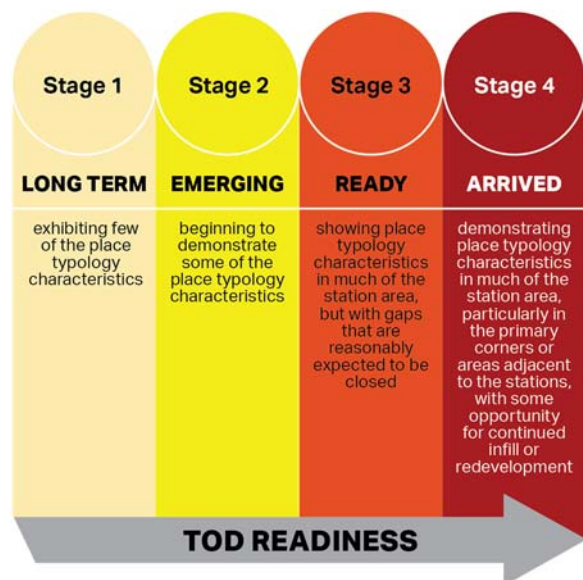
Stage 1

LONG TERM

exhibiting few of the place typology characteristics

Stage 2

EMERGING

beginning to demonstrate some of the place typology characteristics

Stage 3

READY

showing place typology characteristics in much of the station area, but with gaps that are reasonably expected to be closed

Stage 4

ARRIVED

demonstrating place typology characteristics in much of the station area, particularly in the primary corners or areas adjacent to the stations, with some opportunity for continued infill or redevelopment

TOD READINESS